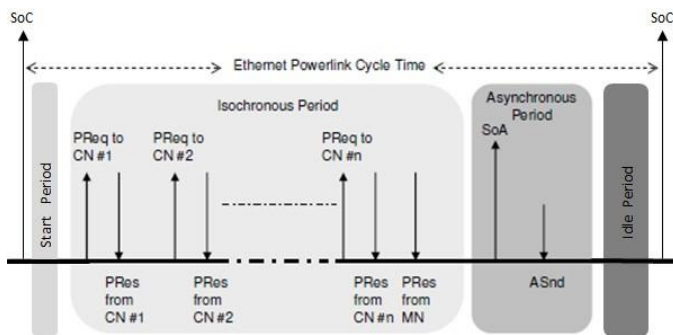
SoC

SoC

Ethernet Powerlink Cycle Time

Start Period

Isochronous Period

PReq to CN #1

PReq to CN #2

PReq to CN #n

PRes from CN #1

PRes from CN #2

PRes from CN #n

PRes from MN

Asynchronous Period

SoA

ASnd

Idle Period